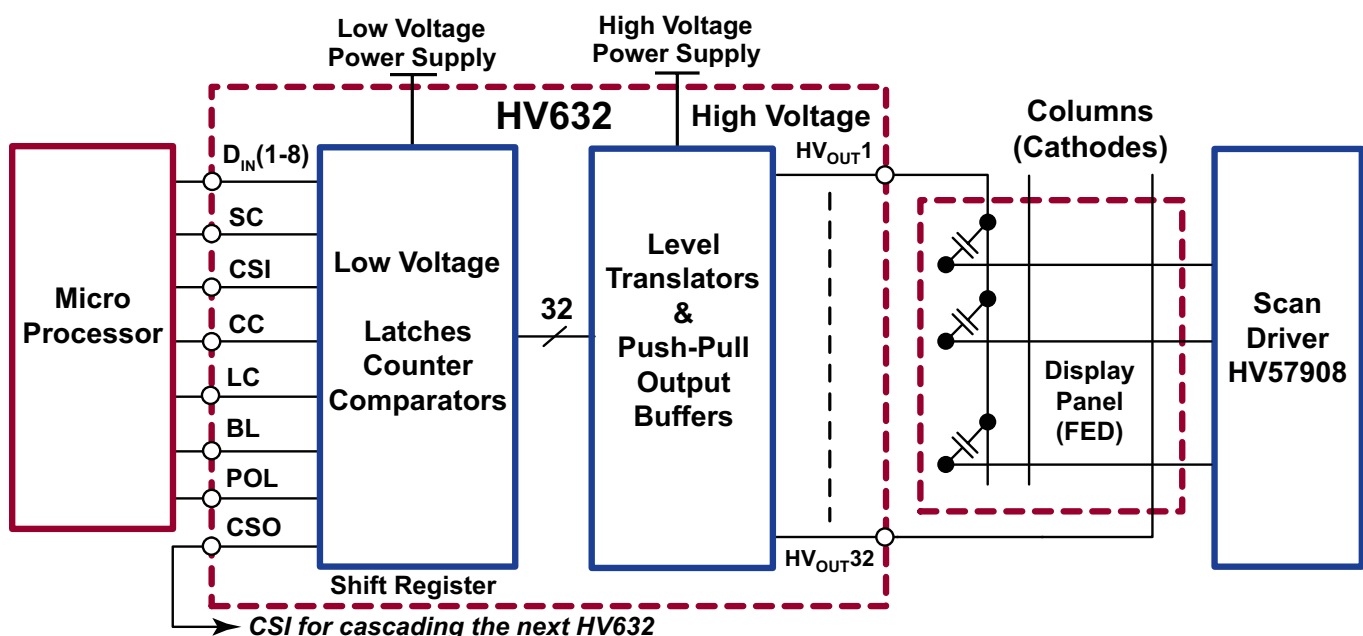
Low Voltage Power Supply

High Voltage Power Supply

HV632

High Voltage

Columns (Cathodes)

Micro Processor

$D_{IN}$(1-8)

SC

CSI

CC

LC

BL

POL

CSO

Low Voltage

Latches Counter Comparators

Shift Register

32

Level Translators & Push-Pull Output Buffers

$HV_{OUT}1$

$HV_{OUT}32$

Display Panel (FED)

Scan Driver HV57908

CSI for cascading the next HV632